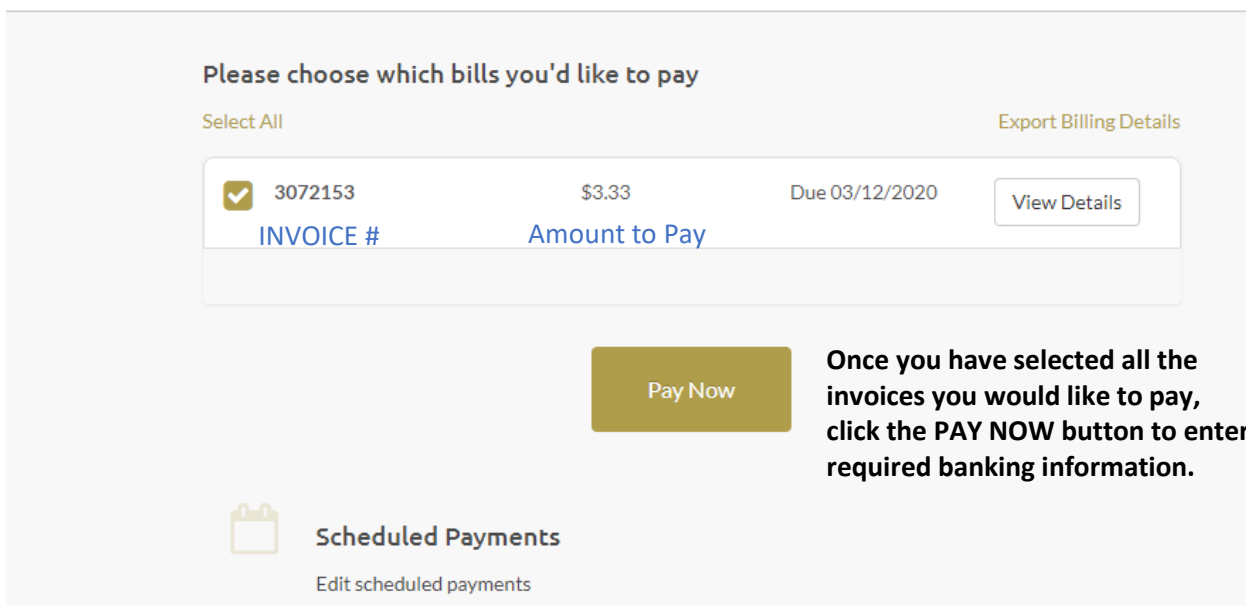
Please choose which bills you'd like to pay

Select All

Export Billing Details

3072153 $3.33 Due 03/12/2020 View Details

INVOICE # Amount to Pay

Pay Now

Once you have selected all the invoices you would like to pay, click the PAY NOW button to enter required banking information.

Scheduled Payments

Edit scheduled payments